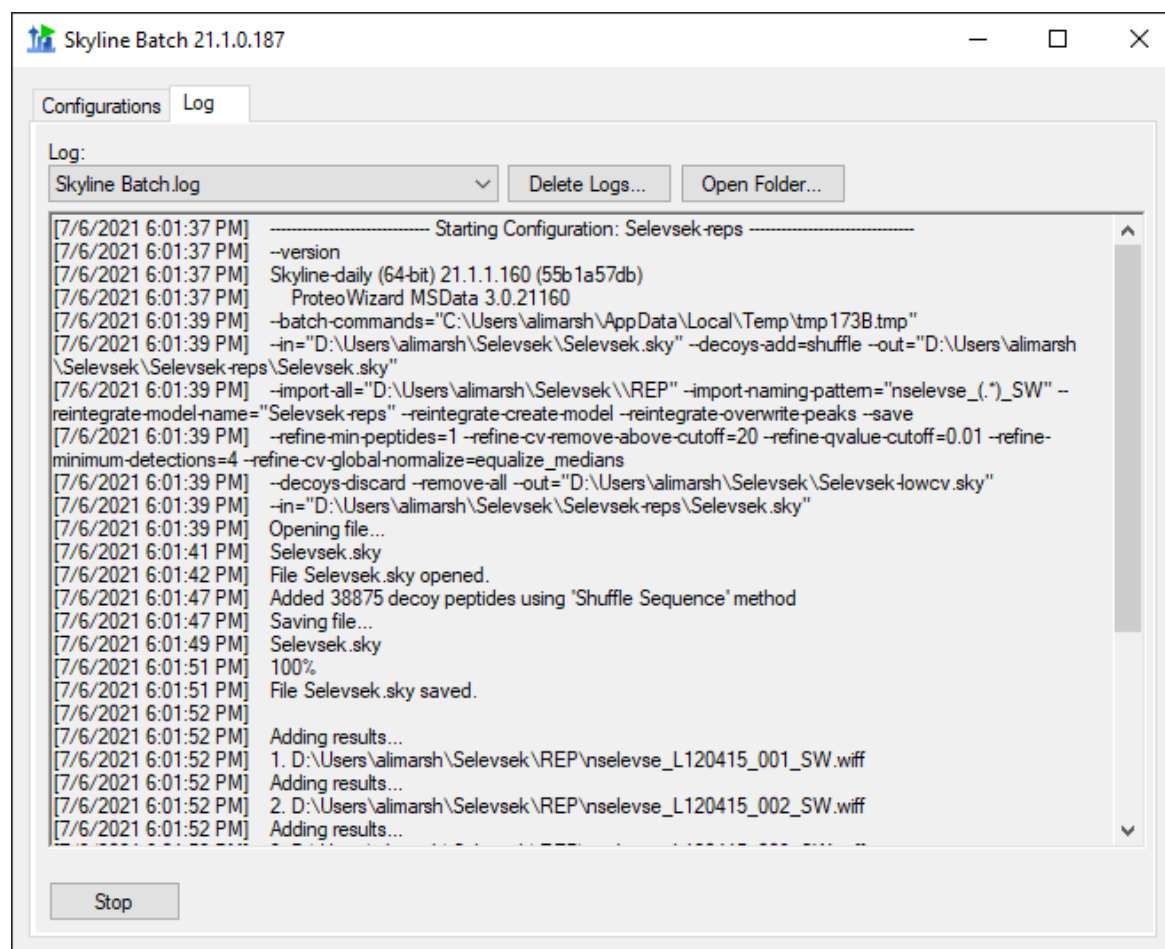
Skyline Batch 21.1.0.187

Configurations Log

Log:

Skyline Batch.log

Delete Logs...

Open Folder...

[7/6/2021 6:01:37 PM] ------------------------------ Starting Configuration: Selevsek-reps ------------------------------
[7/6/2021 6:01:37 PM] --version
[7/6/2021 6:01:37 PM] Skyline-daily (64-bit) 21.1.1.160 (55b1a57db)
[7/6/2021 6:01:37 PM] ProteoWizard MSData 3.0.21160
[7/6/2021 6:01:39 PM] --batch-commands="C:\Users\alimarsh\AppData\Local\Temp\tmp173B.tmp"
[7/6/2021 6:01:39 PM] --in="D:\Users\alimarsh\Selevsek\Selevsek.sky" --decoys-add=shuffle --out="D:\Users\alimarsh\Selevsek\Selevsek-reps\Selevsek.sky"
[7/6/2021 6:01:39 PM] --import-all="D:\Users\alimarsh\Selevsek\\REP" --import-naming-pattern="nselevse_(.*)_SW" --reintegrate-model-name="Selevsek-reps" --reintegrate-create-model --reintegrate-overwrite-peaks --save
[7/6/2021 6:01:39 PM] --refine-min-peptides=1 --refine-cv-remove-above-cutoff=20 --refine-qvalue-cutoff=0.01 --refine-minimum-detections=4 --refine-cv-global-normalize=equalize_medians
[7/6/2021 6:01:39 PM] --decoys-discard --remove-all --out="D:\Users\alimarsh\Selevsek\Selevsek-lowcv.sky"
[7/6/2021 6:01:39 PM] --in="D:\Users\alimarsh\Selevsek\Selevsek-reps\Selevsek.sky"
[7/6/2021 6:01:39 PM] Opening file...
[7/6/2021 6:01:41 PM] Selevsek.sky
[7/6/2021 6:01:42 PM] File Selevsek.sky opened.
[7/6/2021 6:01:47 PM] Added 38875 decoy peptides using 'Shuffle Sequence' method
[7/6/2021 6:01:47 PM] Saving file...
[7/6/2021 6:01:49 PM] Selevsek.sky
[7/6/2021 6:01:51 PM] 100%
[7/6/2021 6:01:51 PM] File Selevsek.sky saved.
[7/6/2021 6:01:52 PM]
[7/6/2021 6:01:52 PM] Adding results...
[7/6/2021 6:01:52 PM] 1. D:\Users\alimarsh\Selevsek\REP\nselevse_L120415_001_SW.wiff
[7/6/2021 6:01:52 PM] Adding results...
[7/6/2021 6:01:52 PM] 2. D:\Users\alimarsh\Selevsek\REP\nselevse_L120415_002_SW.wiff
[7/6/2021 6:01:52 PM] Adding results...
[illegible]

Stop